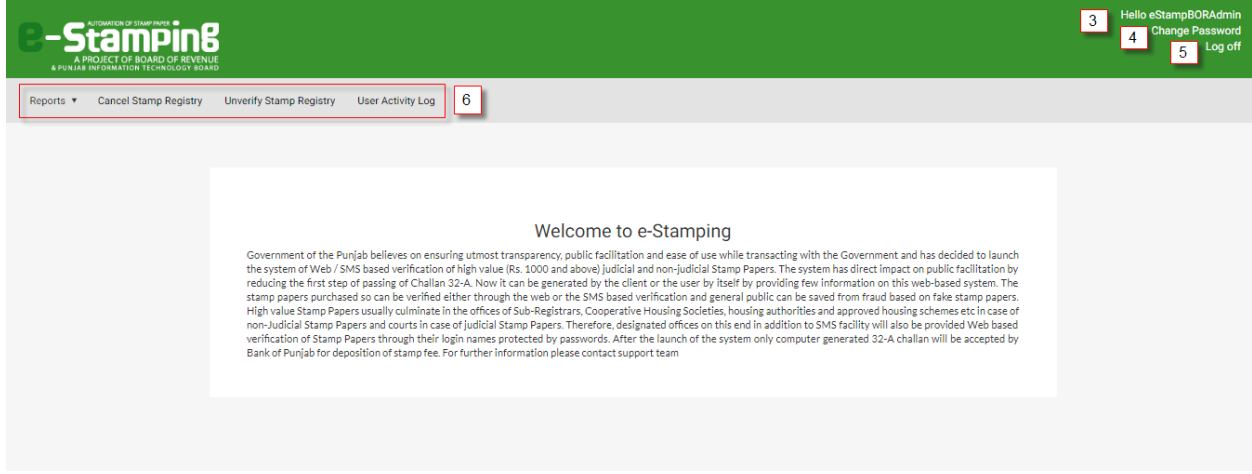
AUTOMATION OF STAMP PAPER
e-Stamping
A PROJECT OF BOARD OF REVENUE
& PUNJAB INFORMATION TECHNOLOGY BOARD

3 Hello eStampBORAdmin
4 Change Password
5 Log off

Reports ▼ Cancel Stamp Registry Unverify Stamp Registry User Activity Log 6

Welcome to e-Stamping

Government of the Punjab believes on ensuring utmost transparency, public facilitation and ease of use while transacting with the Government and has decided to launch the system of Web / SMS based verification of high value (Rs. 1000 and above) judicial and non-judicial Stamp Papers. The system has direct impact on public facilitation by reducing the first step of passing of Challan 32-A. Now it can be generated by the client or the user by itself by providing few information on this web-based system. The stamp papers purchased so can be verified either through the web or the SMS based verification and general public can be saved from fraud based on fake stamp papers. High value Stamp Papers usually culminate in the offices of Sub-Registrars, Cooperative Housing Societies, housing authorities and approved housing schemes etc in case of non-Judicial Stamp Papers and courts in case of judicial Stamp Papers. Therefore, designated offices on this end in addition to SMS facility will also be provided Web based verification of Stamp Papers through their login names protected by passwords. After the launch of the system only computer generated 32-A challan will be accepted by Bank of Punjab for deposition of stamp fee. For further information please contact support team